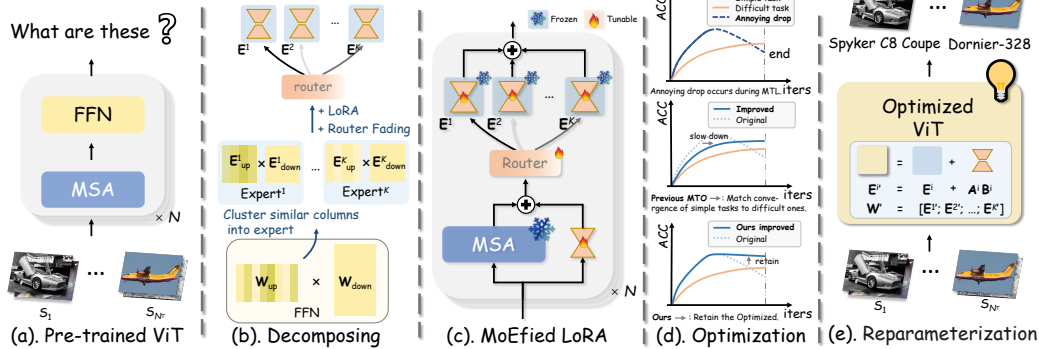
What are these ?

FFN

MSA

× N

...

$S_1$ $S_{N^\tau}$

(a). Pre-trained ViT

$E^1$ $E^2$ ... $E^K$

router

+ LoRA
+ Router Fading

$E^1_{up} \times E^1_{down}$ ... $E^K_{up} \times E^K_{down}$

Expert$^1$ Expert$^K$

Cluster similar columns into expert

$W_{up}$ × $W_{down}$

FFN

(b). Decomposing

Frozen Tunable

$E^1$ $E^2$ ... $E^K$

Router

MSA

× N

(c). MoEfied LoRA

ACC

Difficult task
Annoying drop

end

Annoying drop occurs during MTL. iters

ACC

Improved
Original

slow down

Previous MTO →: Match convergence of simple tasks to difficult ones. iters

ACC

Ours improved
Original

retain

Ours →: Retain the Optimized. iters

(d). Optimization

Spyker C8 Coupe ... Dornier-328

Optimized ViT

= +

$E^{i'}$ = $E^i$ + $A^iB^i$
$W'$ = $[E^{1'}; E^{2'}; ...; E^{K'}]$

...

$S_1$ $S_{N^\tau}$

(e). Reparameterization